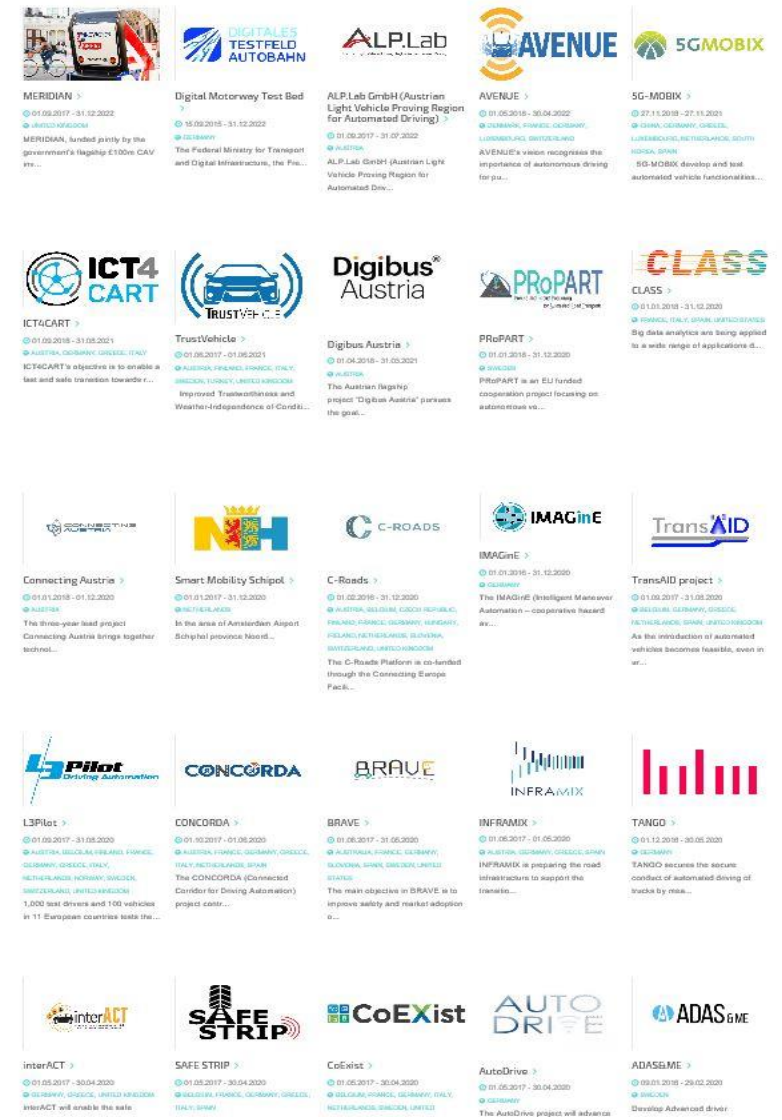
MERIDIAN >
01.09.2017 - 31.12.2022
UNITED KINGDOM
MERIDIAN, funded jointly by the government's flagship £100m CAV inv...

DIGITALES TESTFELD AUTOBAHN

Digital Motorway Test Bed >
15.09.2015 - 31.12.2022
GERMANY
The Federal Ministry for Transport and Digital Infrastructure, the Fre...

ALP.Lab

ALP.Lab GmbH (Austrian Light Vehicle Proving Region for Automated Driving) >
01.09.2017 - 31.07.2022
AUSTRIA
ALP.Lab GmbH (Austrian Light Vehicle Proving Region for Automated Driv...

AVENUE

AVENUE >
01.05.2018 - 30.04.2022
DENMARK, FRANCE, GERMANY, LUXEMBOURG, SWITZERLAND
AVENUE's vision recognises the importance of autonomous driving for pu...

5GMOBIX

5G-MOBIX >
27.11.2018 - 27.11.2021
CHINA, GERMANY, GREECE, LUXEMBOURG, NETHERLANDS, SOUTH KOREA, SPAIN
5G-MOBIX develop and test automated vehicle functionalities...

ICT4CART

ICT4CART >
01.09.2018 - 31.08.2021
AUSTRIA, GERMANY, GREECE, ITALY
ICT4CART's objective is to enable a fast and safe transition towards r...

TRUSTVEHICLE

TrustVehicle >
01.06.2017 - 01.06.2021
AUSTRIA, FINLAND, FRANCE, ITALY, SWEDEN, TURKEY, UNITED KINGDOM
Improved Trustworthiness and Weather-Independence of Conditi...

Digibus® Austria

Digibus Austria >
01.04.2018 - 31.05.2021
AUSTRIA
The Austrian flagship project "Digibus Austria" pursues the goal...

PRoPART

PRoPART >
01.01.2018 - 31.12.2020
SWEDEN
PRoPART is an EU funded cooperation project focusing on autonomous ve...

CLASS

CLASS >
01.01.2018 - 31.12.2020
FRANCE, ITALY, SPAIN, UNITED STATES
Big data analytics are being applied to a wide range of applications d...

CONNECTING AUSTRIA

Connecting Austria >
01.01.2018 - 01.12.2020
AUSTRIA
The three-year lead project Connecting Austria brings together technol...

Smart Mobility Schipol >
01.01.2017 - 31.12.2020
NETHERLANDS
In the area of Amsterdam Airport Schiphol province Noord...

C-ROADS

C-Roads >
01.02.2016 - 31.12.2020
AUSTRIA, BELGIUM, CZECH REPUBLIC, FINLAND, FRANCE, GERMANY, HUNGARY, IRELAND, NETHERLANDS, SLOVENIA, SWITZERLAND, UNITED KINGDOM
The C-Roads Platform is co-funded through the Connecting Europe Facili...

IMAGinE

IMAGinE >
01.01.2016 - 31.12.2020
GERMANY
The IMAGinE (Intelligent Maneuver Automation – cooperative hazard av...

TransAID

TransAID project >
01.09.2017 - 31.08.2020
BELGIUM, GERMANY, GREECE, NETHERLANDS, SPAIN, UNITED KINGDOM
As the introduction of automated vehicles becomes feasible, even in ur...

L3Pilot Driving Automation

L3Pilot >
01.09.2017 - 31.08.2020
AUSTRIA, BELGIUM, FINLAND, FRANCE, GERMANY, GREECE, ITALY, NETHERLANDS, NORWAY, SWEDEN, SWITZERLAND, UNITED KINGDOM
1,000 test drivers and 100 vehicles in 11 European countries tests the...

CONCORDA

CONCORDA >
01.10.2017 - 01.06.2020
AUSTRIA, FRANCE, GERMANY, GREECE, ITALY, NETHERLANDS, SPAIN
The CONCORDA (Connected Corridor for Driving Automation) project contr...

BRAVE

BRAVE >
01.06.2017 - 31.05.2020
AUSTRALIA, FRANCE, GERMANY, SLOVENIA, SPAIN, SWEDEN, UNITED STATES
The main objective in BRAVE is to improve safety and market adoption o...

INFRAMIX

INFRAMIX >
01.06.2017 - 01.05.2020
AUSTRIA, GERMANY, GREECE, SPAIN
INFRAMIX is preparing the road infrastructure to support the transitio...

TANGO >
01.12.2018 - 30.05.2020
GERMANY
TANGO secures the secure conflict of automated driving of trucks by mea...

interACT

interACT >
01.05.2017 - 30.04.2020
GERMANY, GREECE, UNITED KINGDOM
interACT will enable the safe

SAFE STRIP

SAFE STRIP >
01.05.2017 - 30.04.2020
BELGIUM, FRANCE, GERMANY, GREECE, ITALY, SPAIN

CoEXist

CoExist >
01.05.2017 - 30.04.2020
BELGIUM, FRANCE, GERMANY, ITALY, NETHERLANDS, SWEDEN, UNITED

AUTO DRIVE

AutoDrive >
01.05.2017 - 30.04.2020
GERMANY
The AutoDrive project will advance

ADAS&ME

ADAS&ME >
01.09.2016 - 29.02.2020
SWEDEN
Develop Advanced driver